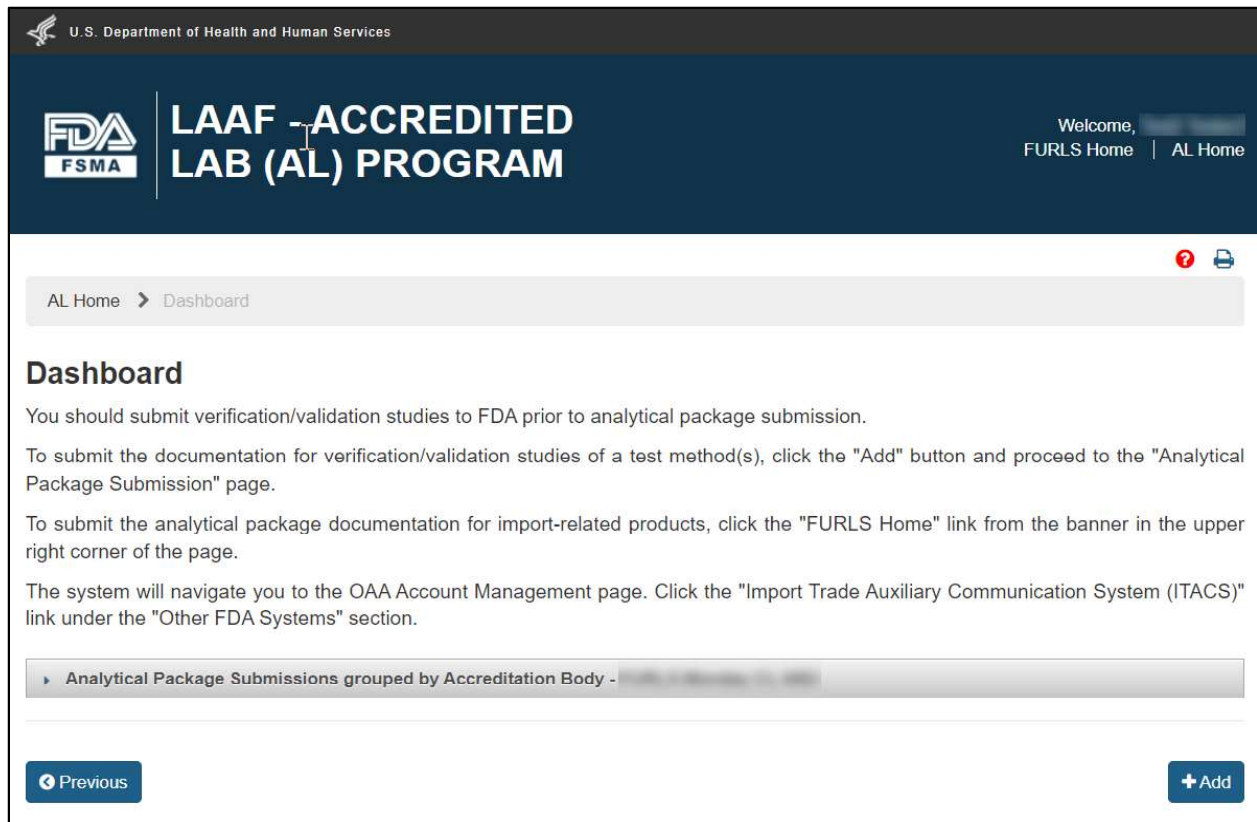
U.S. Department of Health and Human Services

FDA FSMA

LAAF - ACCREDITED LAB (AL) PROGRAM

Welcome, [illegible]
FURLS Home | AL Home

AL Home > Dashboard

Dashboard

You should submit verification/validation studies to FDA prior to analytical package submission.

To submit the documentation for verification/validation studies of a test method(s), click the "Add" button and proceed to the "Analytical Package Submission" page.

To submit the analytical package documentation for import-related products, click the "FURLS Home" link from the banner in the upper right corner of the page.

The system will navigate you to the OAA Account Management page. Click the "Import Trade Auxiliary Communication System (ITACS)" link under the "Other FDA Systems" section.

Analytical Package Submissions grouped by Accreditation Body - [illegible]

Previous

Add